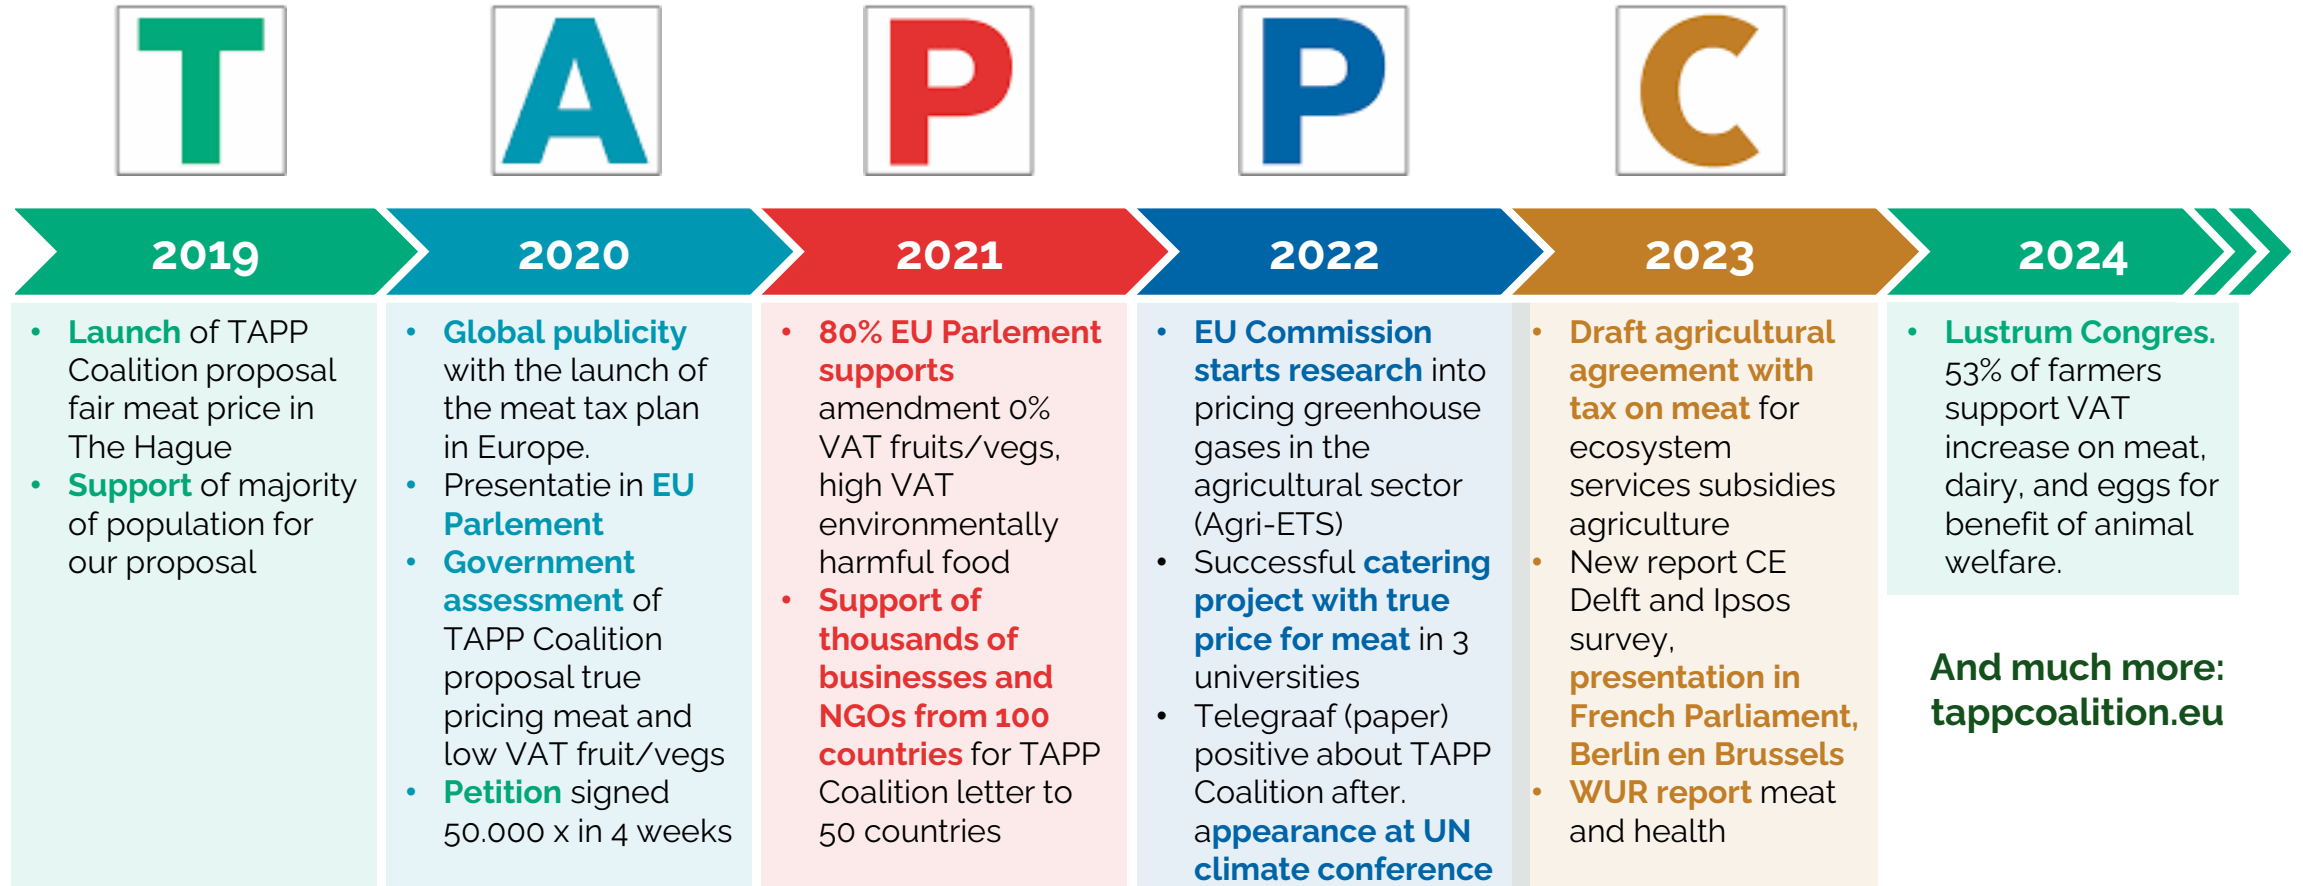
T A P P C

2019

- Launch of TAPP Coalition proposal fair meat price in The Hague
- Support of majority of population for our proposal

2020

- Global publicity with the launch of the meat tax plan in Europe.
- Presentatie in EU Parlement
- Government assessment of TAPP Coalition proposal true pricing meat and low VAT fruit/vegs
- Petition signed 50.000 x in 4 weeks

2021

- 80% EU Parlement supports amendment 0% VAT fruits/vegs, high VAT environmentally harmful food
- Support of thousands of businesses and NGOs from 100 countries for TAPP Coalition letter to 50 countries

2022

- EU Commission starts research into pricing greenhouse gases in the agricultural sector (Agri-ETS)
- Successful catering project with true price for meat in 3 universities
- Telegraaf (paper) positive about TAPP Coalition after. appearance at UN climate conference

2023

- Draft agricultural agreement with tax on meat for ecosystem services subsidies agriculture
- New report CE Delft and Ipsos survey, presentation in French Parliament, Berlin en Brussels
- WUR report meat and health

2024

- Lustrum Congres. 53% of farmers support VAT increase on meat, dairy, and eggs for benefit of animal welfare.

And much more: tappcoalition.eu